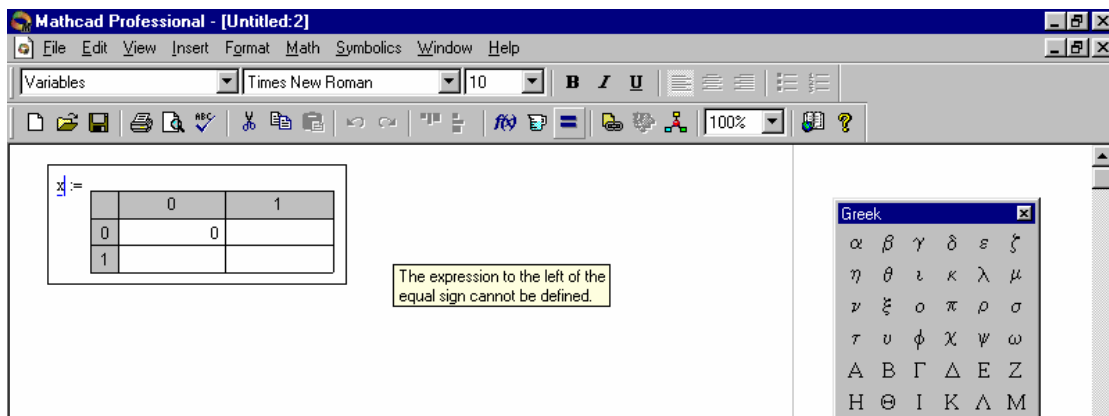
Mathcad Professional - [Untitled:2]

File Edit View Insert Format Math Symbolics Window Help

Variables Times New Roman 10 B I U

100%

x :=

| | 0 | 1 |
|---|---|---|
| 0 | 0 | |
| 1 | | |

The expression to the left of the equal sign cannot be defined.

Greek

$\alpha$ $\beta$ $\gamma$ $\delta$ $\varepsilon$ $\zeta$
$\eta$ $\theta$ $\iota$ $\kappa$ $\lambda$ $\mu$
$\nu$ $\xi$ $o$ $\pi$ $\rho$ $\sigma$
$\tau$ $\upsilon$ $\phi$ $\chi$ $\psi$ $\omega$
A B $\Gamma$ $\Delta$ E Z
H $\Theta$ I K $\Lambda$ M